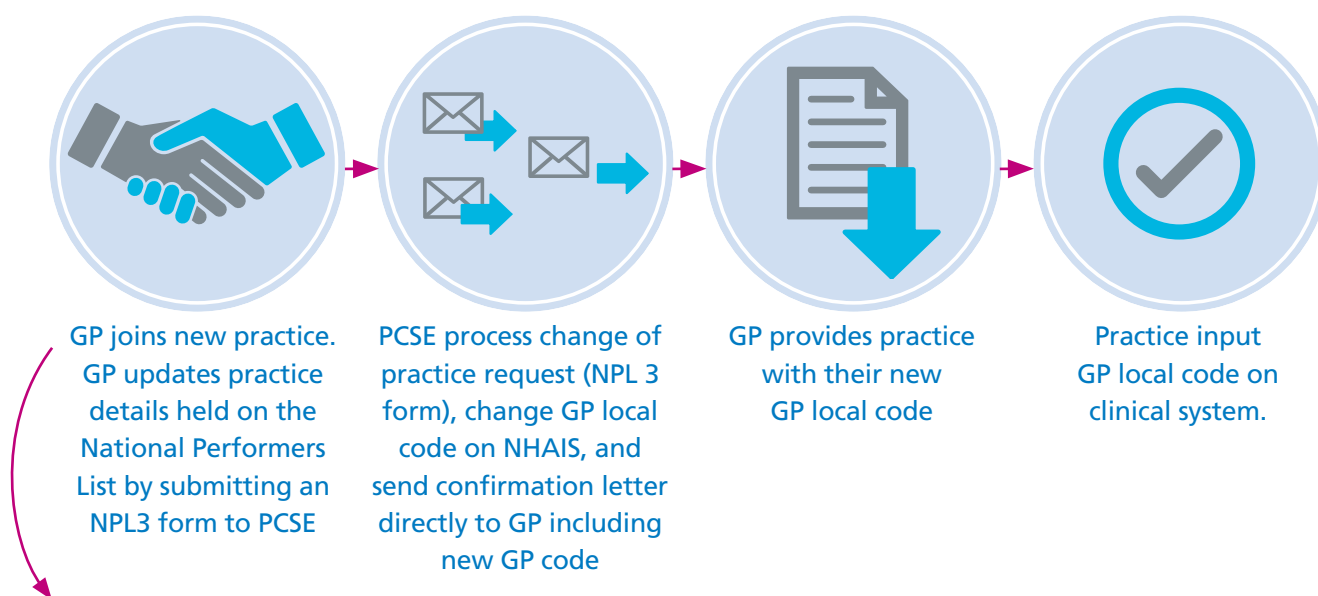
GP joins new practice. GP updates practice details held on the National Performers List by submitting an NPL3 form to PCSE

PCSE process change of practice request (NPL 3 form), change GP local code on NHAIS, and send confirmation letter directly to GP including new GP code

GP provides practice with their new GP local code

Practice input GP local code on clinical system.